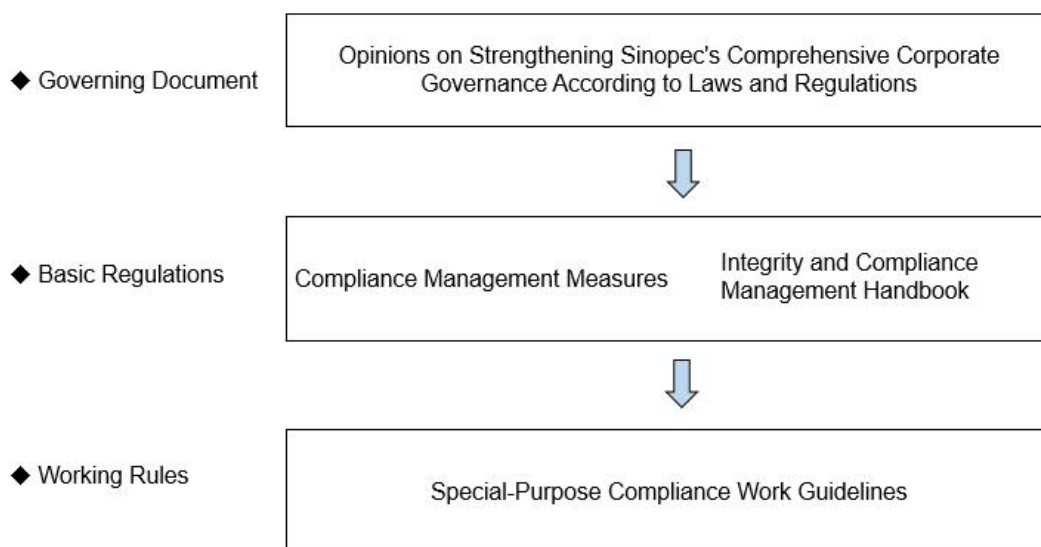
◆ Governing Document

Opinions on Strengthening Sinopec's Comprehensive Corporate Governance According to Laws and Regulations

◆ Basic Regulations

Compliance Management Measures

Integrity and Compliance Management Handbook

◆ Working Rules

Special-Purpose Compliance Work Guidelines